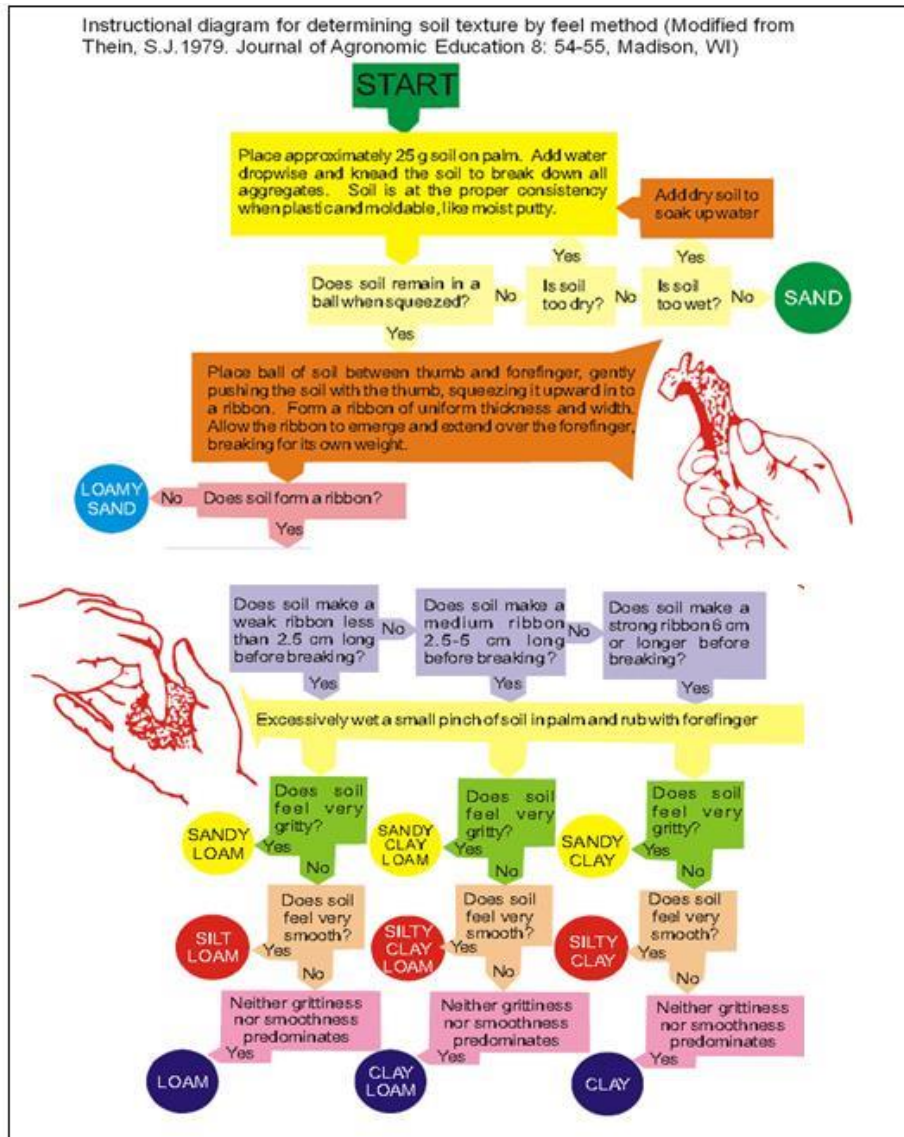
Instructional diagram for determining soil texture by feel method (Modified from Thein, S.J. 1979. Journal of Agronomic Education 8: 54-55, Madison, WI)

START

Place approximately 25 g soil on palm. Add water dropwise and knead the soil to break down all aggregates. Soil is at the proper consistency when plastic and moldable, like moist putty.

Add dry soil to soak up water

Yes

Yes

Does soil remain in a ball when squeezed?

No

Is soil too dry?

No

Is soil too wet?

No

SAND

Yes

Place ball of soil between thumb and forefinger, gently pushing the soil with the thumb, squeezing it upward in to a ribbon. Form a ribbon of uniform thickness and width. Allow the ribbon to emerge and extend over the forefinger, breaking for its own weight.

LOAMY SAND

No

Does soil form a ribbon?

Yes

Does soil make a weak ribbon less than 2.5 cm long before breaking?

No

Does soil make a medium ribbon 2.5-5 cm long before breaking?

No

Does soil make a strong ribbon 6 cm or longer before breaking?

Yes

Yes

Yes

Excessively wet a small pinch of soil in palm and rub with forefinger

Does soil feel very gritty?

SANDY LOAM

Yes

No

Does soil feel very gritty?

SANDY CLAY LOAM

Yes

No

Does soil feel very gritty?

SANDY CLAY

Yes

No

Does soil feel very smooth?

SILT LOAM

Yes

No

Does soil feel very smooth?

SILTY CLAY LOAM

Yes

No

Does soil feel very smooth?

SILTY CLAY

Yes

No

Neither grittiness nor smoothness predominates

Yes

LOAM

Neither grittiness nor smoothness predominates

Yes

CLAY LOAM

Neither grittiness nor smoothness predominates

Yes

CLAY